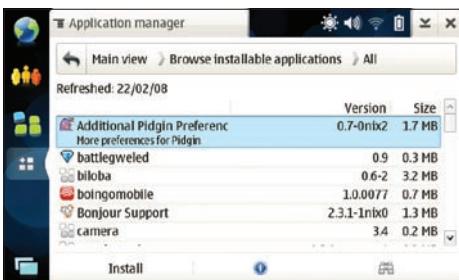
Application manager

Main view  Browse installable applications  All

Refreshed: 22/02/08

| | Version | Size |
|---|---|---|
| Additional Pidgin Preferenc<br>More preferences for Pidgin | 0.7-0nix2 | 1.7 MB |
| battlegweled | 0.9 | 0.3 MB |
| biloba | 0.6-2 | 3.2 MB |
| boingomobile | 1.0.0077 | 0.7 MB |
| Bonjour Support | 2.3.1-1nix0 | 1.3 MB |
| camera | 3.4 | 0.2 MB |

Install